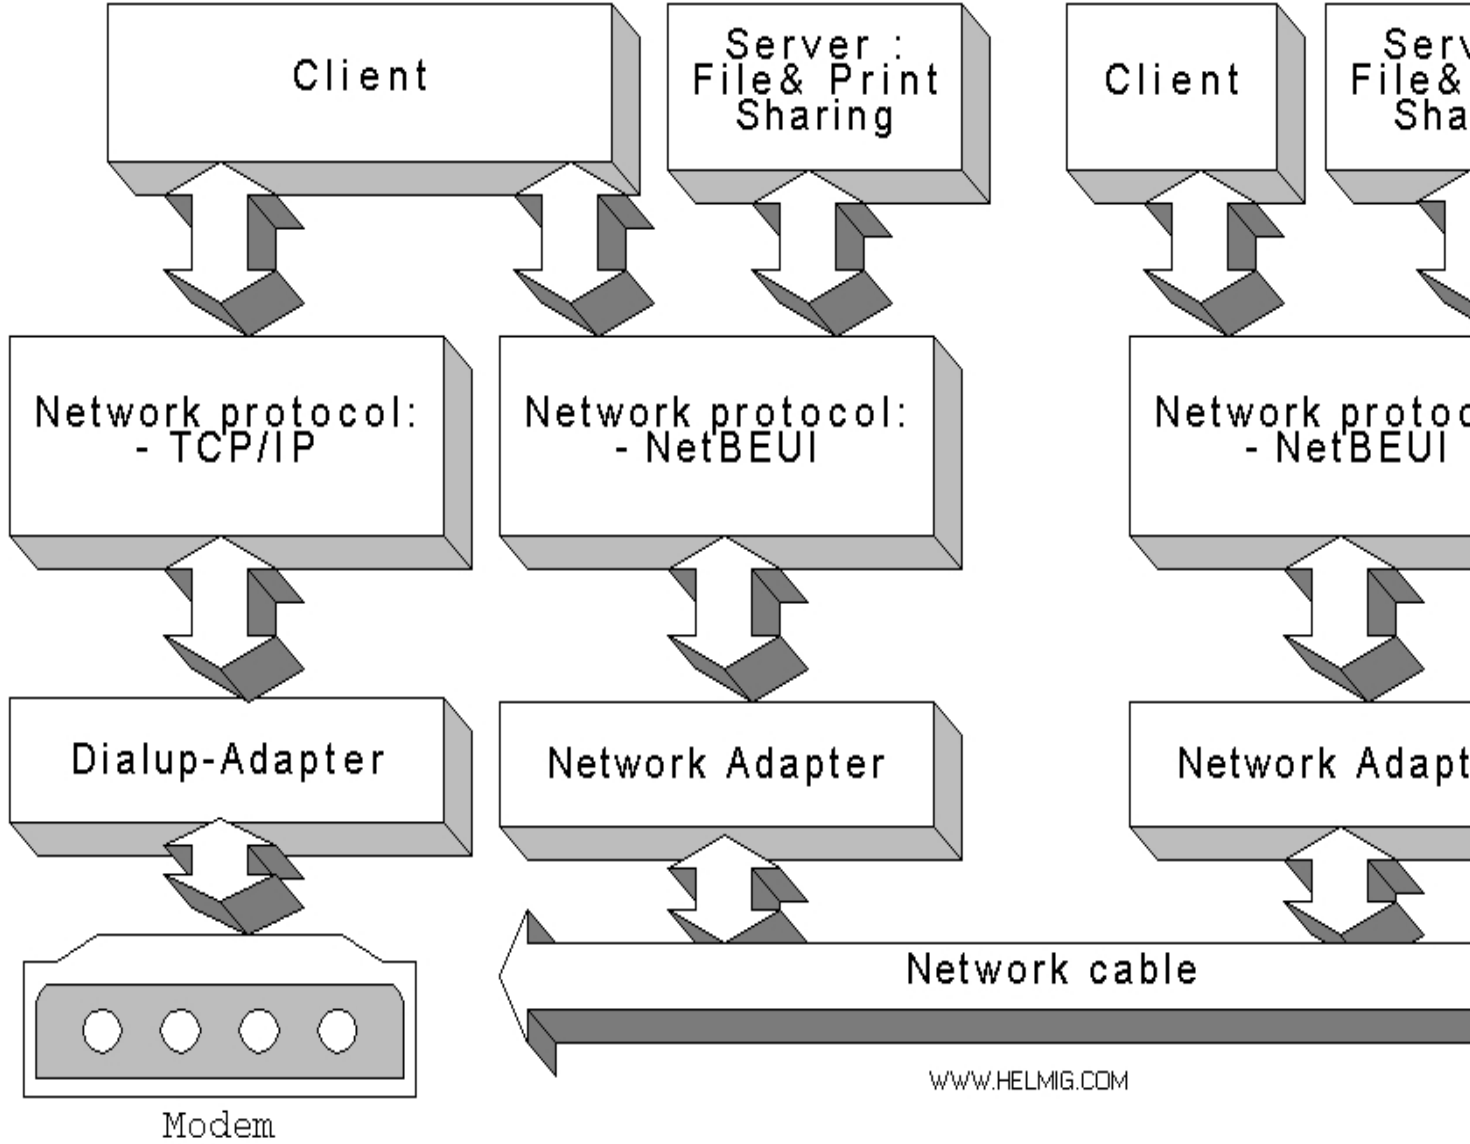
Client

Server : File& Print Sharing

Client

Serv File& Sha

Network protocol: - TCP/IP

Network protocol: - NetBEUI

Network protoc - NetBEUI

Dialup-Adapter

Network Adapter

Network Adapt

Network cable

Modem

WWW.HELMIG.COM